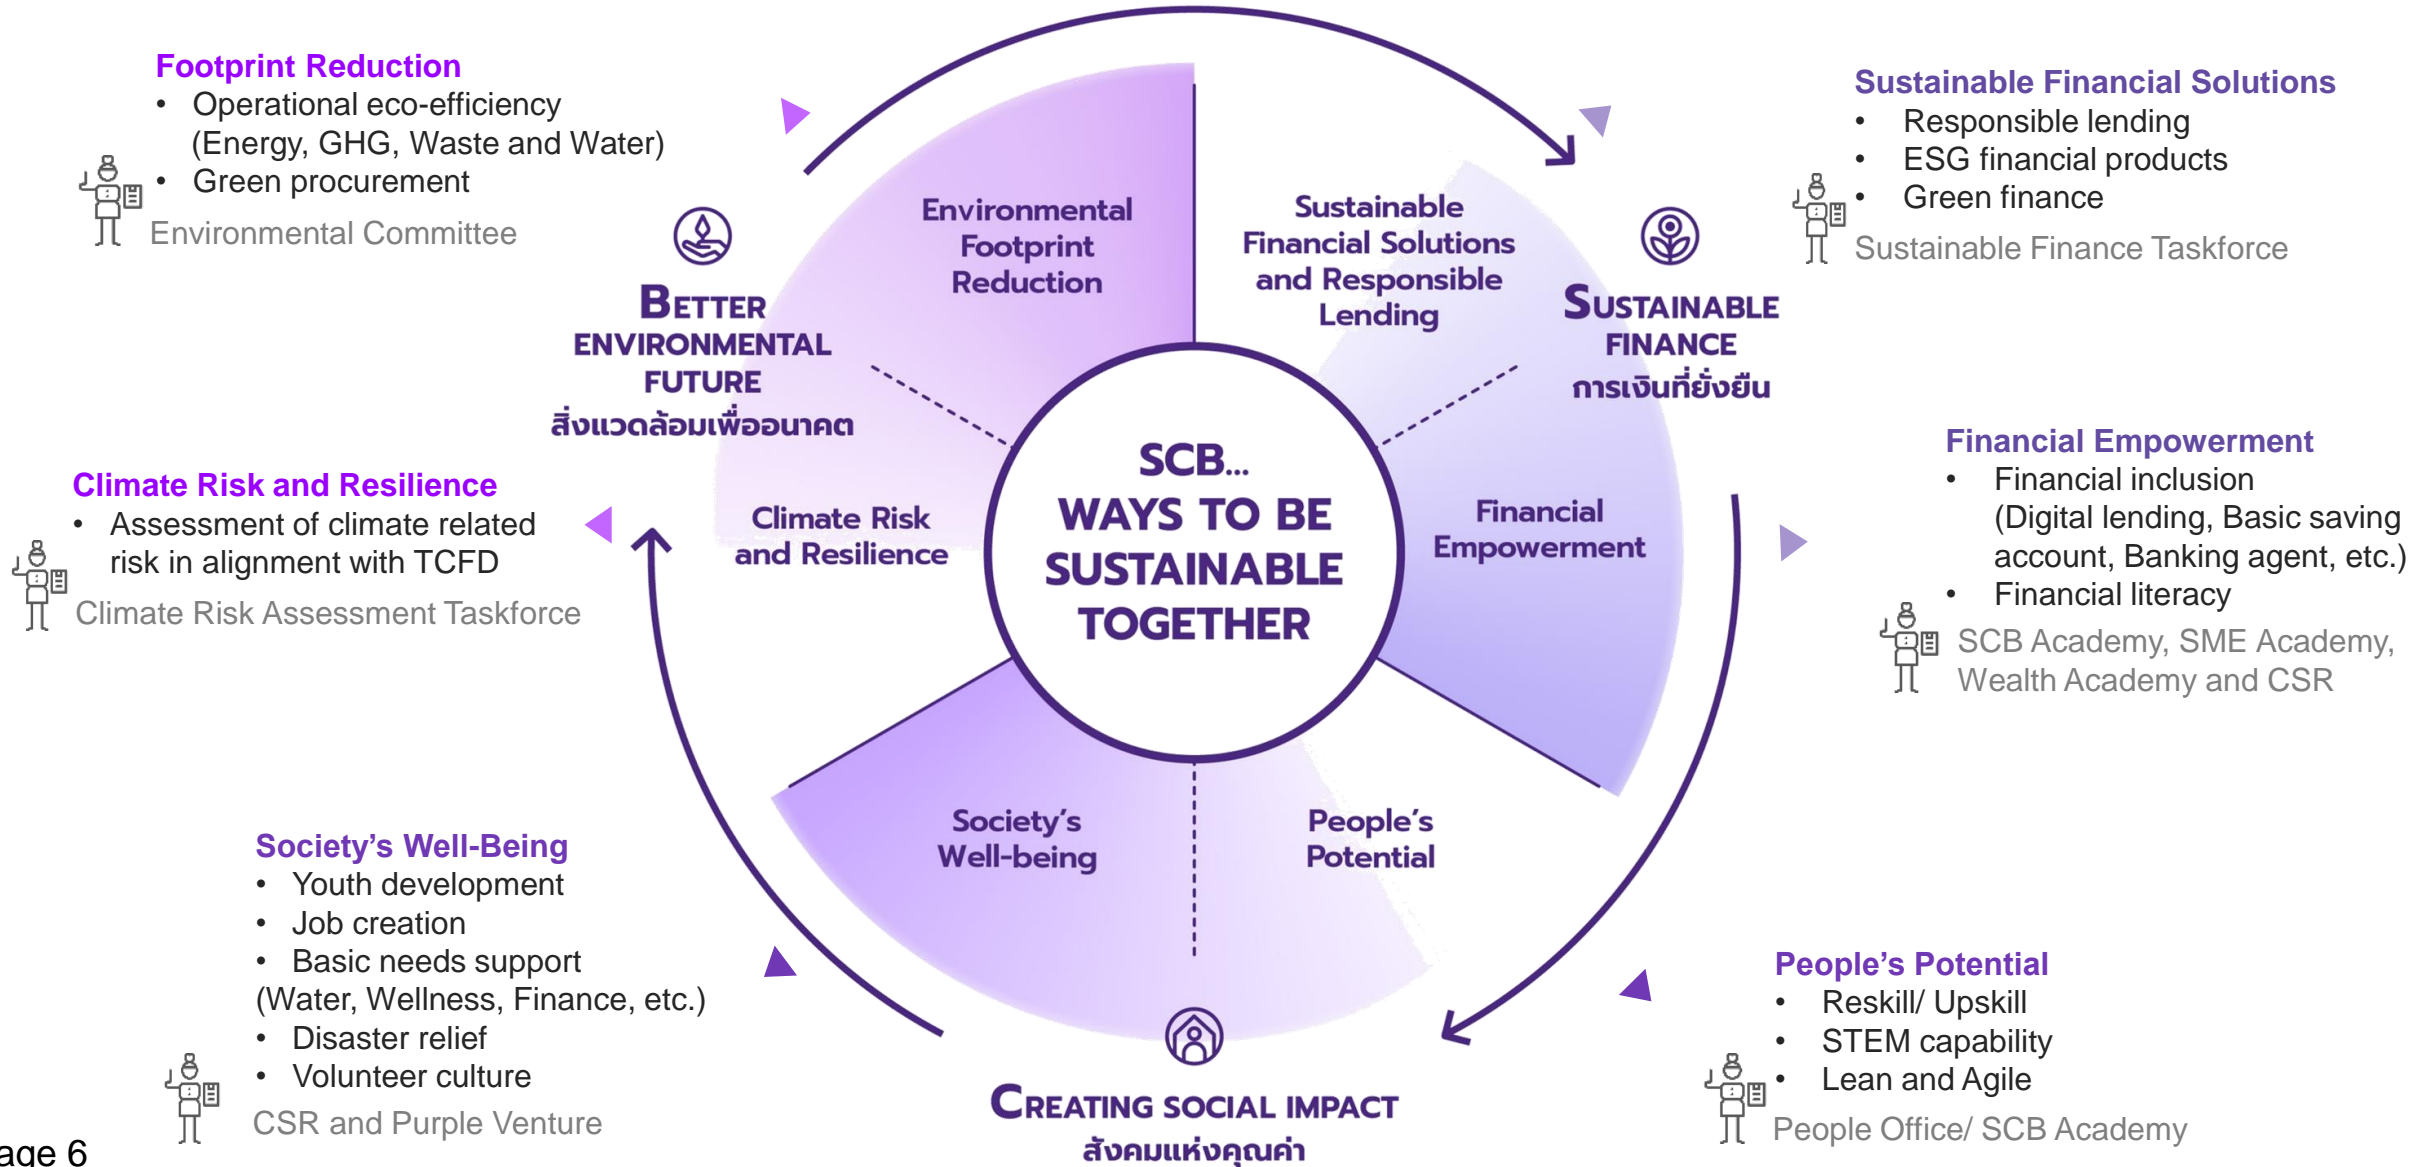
Footprint Reduction
- Operational eco-efficiency (Energy, GHG, Waste and Water)
- Green procurement

Environmental Committee

Sustainable Financial Solutions
- Responsible lending
- ESG financial products
- Green finance

Sustainable Finance Taskforce

BETTER ENVIRONMENTAL FUTURE
สิ่งแวดล้อมเพื่ออนาคต

Environmental Footprint Reduction

Sustainable Financial Solutions and Responsible Lending

SUSTAINABLE FINANCE
การเงินที่ยั่งยืน

Climate Risk and Resilience
- Assessment of climate related risk in alignment with TCFD

Climate Risk Assessment Taskforce

Climate Risk and Resilience

SCB... WAYS TO BE SUSTAINABLE TOGETHER

Financial Empowerment

Financial Empowerment
- Financial inclusion (Digital lending, Basic saving account, Banking agent, etc.)
- Financial literacy

SCB Academy, SME Academy, Wealth Academy and CSR

Society's Well-being

People's Potential

Society's Well-Being
- Youth development
- Job creation
- Basic needs support (Water, Wellness, Finance, etc.)
- Disaster relief
- Volunteer culture

CSR and Purple Venture

CREATING SOCIAL IMPACT
สังคมแห่งคุณค่า

People's Potential
- Reskill/ Upskill
- STEM capability
- Lean and Agile

People Office/ SCB Academy

age 6